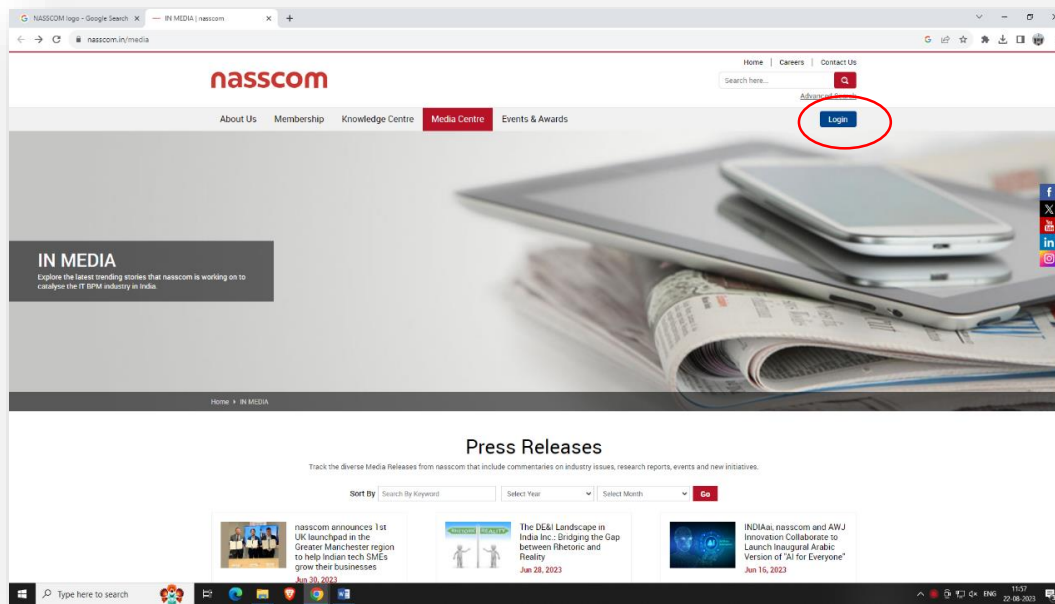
G NASSCOM logo - Google Search ×
IN MEDIA | nasscom ×
+

nasscom.in/media

Home | Careers | Contact Us

nasscom

Search here...

Advanced Search

About Us Membership Knowledge Centre Media Centre Events & Awards

Login

IN MEDIA

Explore the latest trending stories that nasscom is working on to catalyse the IT BPM industry in India.

Home › IN MEDIA

Press Releases

Track the diverse Media Releases from nasscom that include commentaries on industry issues, research reports, events and new initiatives.

Sort By Search By Keyword Select Year Select Month Go

nasscom announces 1st UK launchpad in the Greater Manchester region to help Indian tech SMEs grow their businesses
Jun 30, 2023

The DE&I Landscape in India Inc.: Bridging the Gap between Rhetoric and Reality
Jun 28, 2023

INDIAai, nasscom and AWJ Innovation Collaborate to Launch Inaugural Arabic Version of "AI for Everyone"
Jun 16, 2023

Type here to search

ENG 11:57 22-08-2023